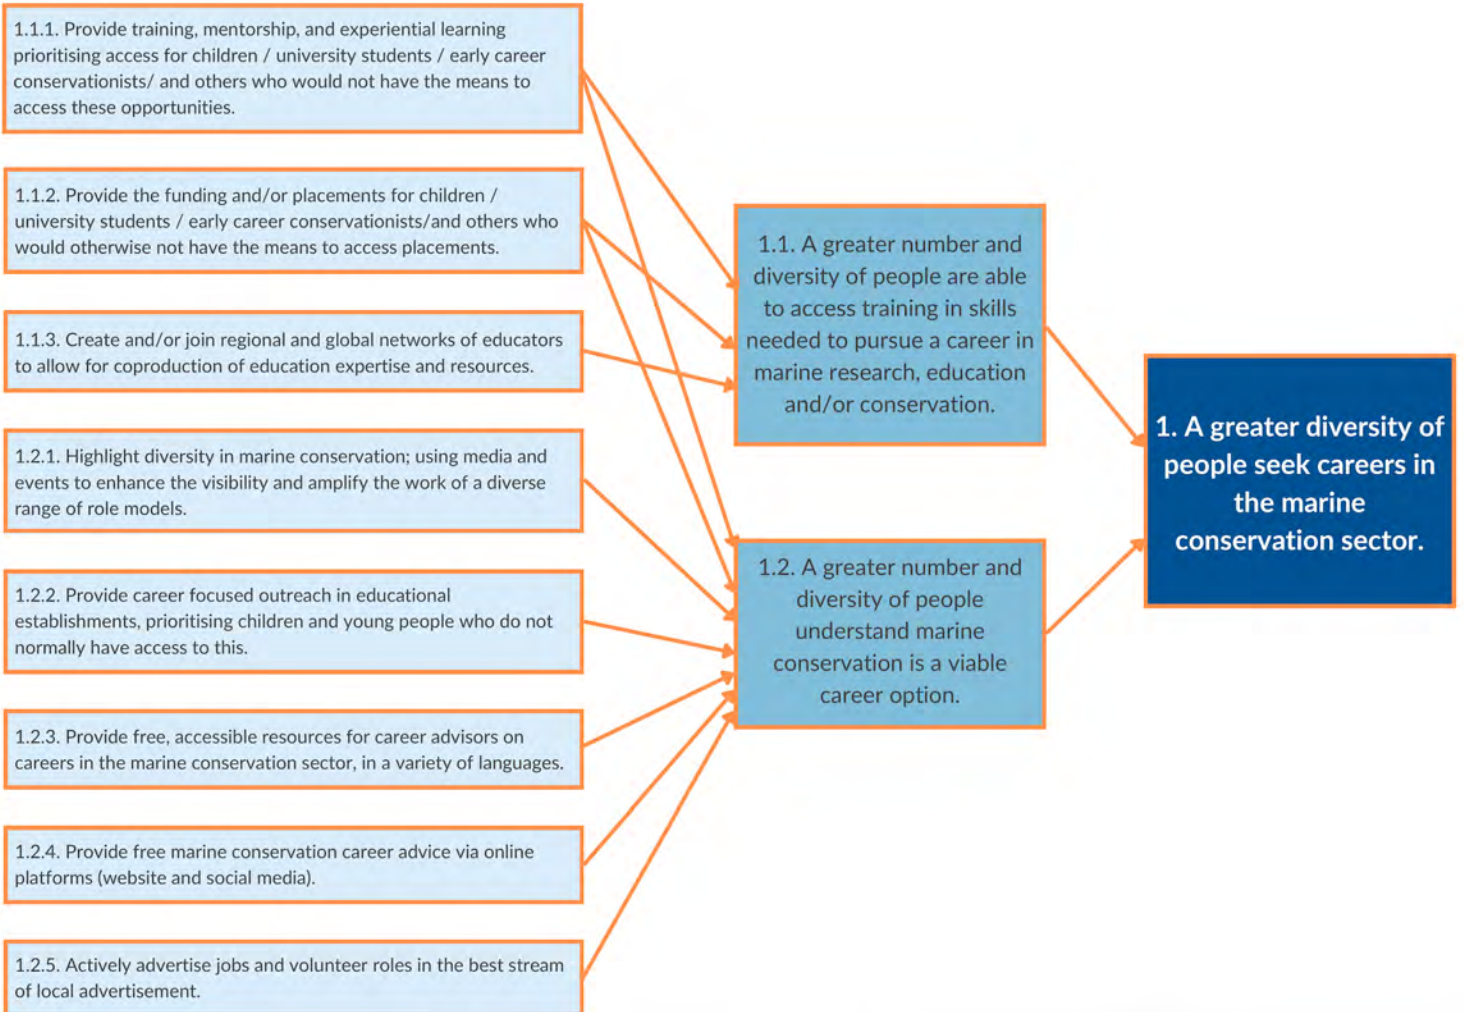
1.1.1. Provide training, mentorship, and experiential learning prioritising access for children / university students / early career conservationists/ and others who would not have the means to access these opportunities.

1.1.2. Provide the funding and/or placements for children / university students / early career conservationists/and others who would otherwise not have the means to access placements.

1.1.3. Create and/or join regional and global networks of educators to allow for coproduction of education expertise and resources.

1.2.1. Highlight diversity in marine conservation; using media and events to enhance the visibility and amplify the work of a diverse range of role models.

1.2.2. Provide career focused outreach in educational establishments, prioritising children and young people who do not normally have access to this.

1.2.3. Provide free, accessible resources for career advisors on careers in the marine conservation sector, in a variety of languages.

1.2.4. Provide free marine conservation career advice via online platforms (website and social media).

1.2.5. Actively advertise jobs and volunteer roles in the best stream of local advertisement.

1.1. A greater number and diversity of people are able to access training in skills needed to pursue a career in marine research, education and/or conservation.

1.2. A greater number and diversity of people understand marine conservation is a viable career option.

1. A greater diversity of people seek careers in the marine conservation sector.